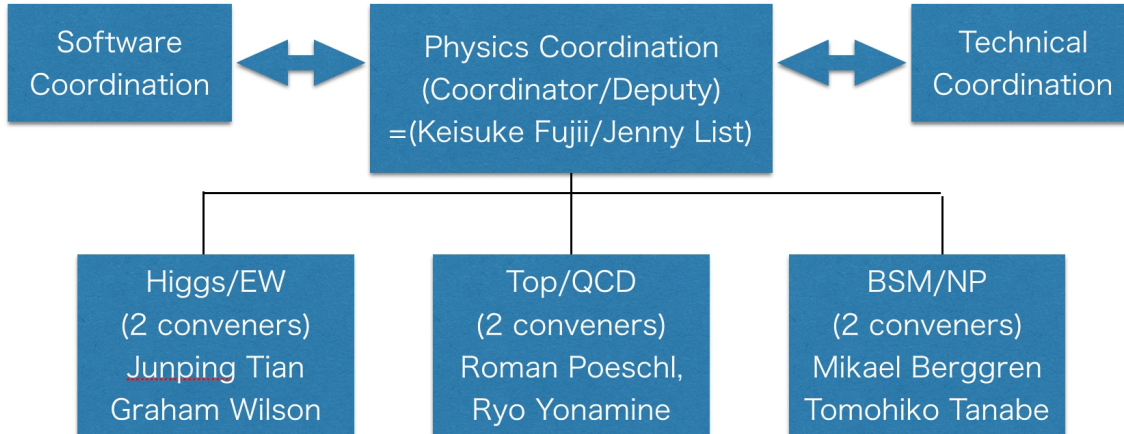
Software Coordination

Physics Coordination (Coordinator/Deputy) =(Keisuke Fujii/Jenny List)

Technical Coordination

Higgs/EW (2 conveners) Junping Tian Graham Wilson

Top/QCD (2 conveners) Roman Poeschl, Ryo Yonamine

BSM/NP (2 conveners) Mikael Berggren Tomohiko Tanabe